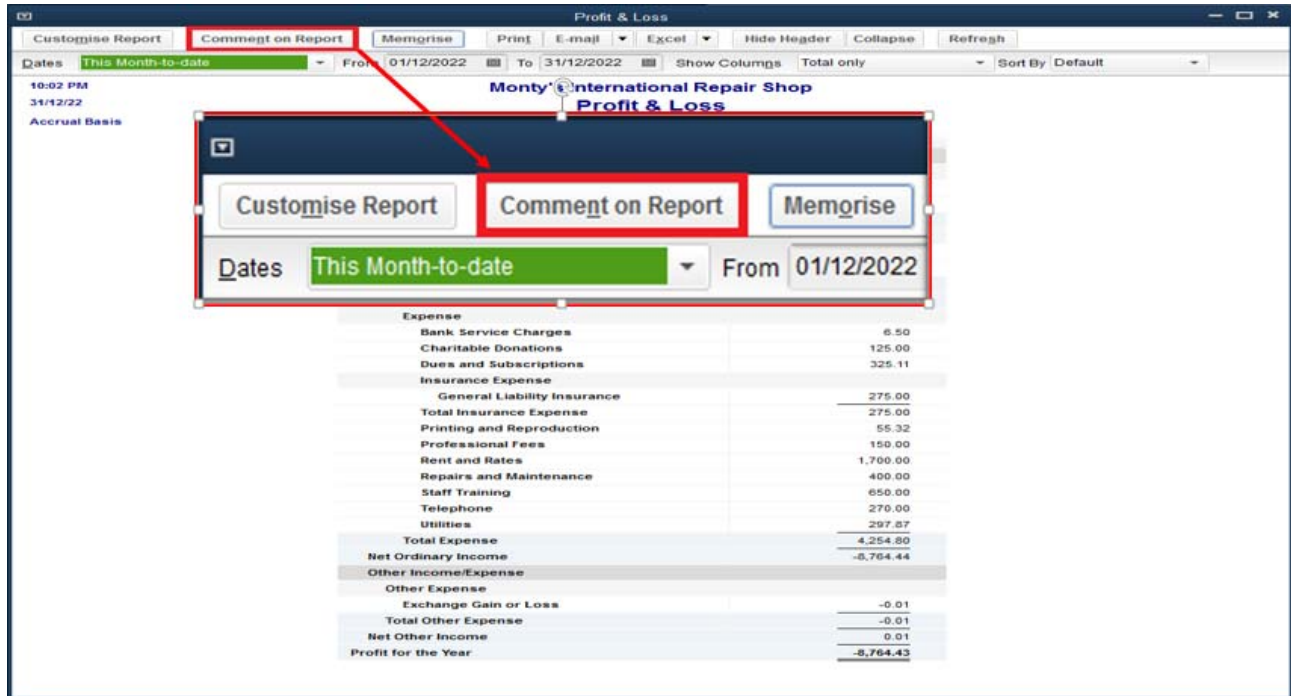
Profit & Loss

Customise Report | Comment on Report | Memorise | Print | E-mail | Excel | Hide Header | Collapse | Refresh

Dates This Month-to-date From 01/12/2022 To 31/12/2022 Show Columns Total only Sort By Default

10:02 PM
31/12/22
Accrual Basis

Monty's International Repair Shop
Profit & Loss

Customise Report | Comment on Report | Memorise

Dates This Month-to-date From 01/12/2022

| | |
|---|---|
| Expense | |
| Bank Service Charges | 6.50 |
| Charitable Donations | 125.00 |
| Dues and Subscriptions | 325.11 |
| Insurance Expense | |
| General Liability Insurance | 275.00 |
| Total Insurance Expense | 275.00 |
| Printing and Reproduction | 55.32 |
| Professional Fees | 150.00 |
| Rent and Rates | 1,700.00 |
| Repairs and Maintenance | 400.00 |
| Staff Training | 650.00 |
| Telephone | 270.00 |
| Utilities | 297.87 |
| Total Expense | 4,254.80 |
| Net Ordinary Income | -8,764.44 |
| Other Income/Expense | |
| Other Expense | |
| Exchange Gain or Loss | -0.01 |
| Total Other Expense | -0.01 |
| Net Other Income | 0.01 |
| Profit for the Year | -8,764.43 |